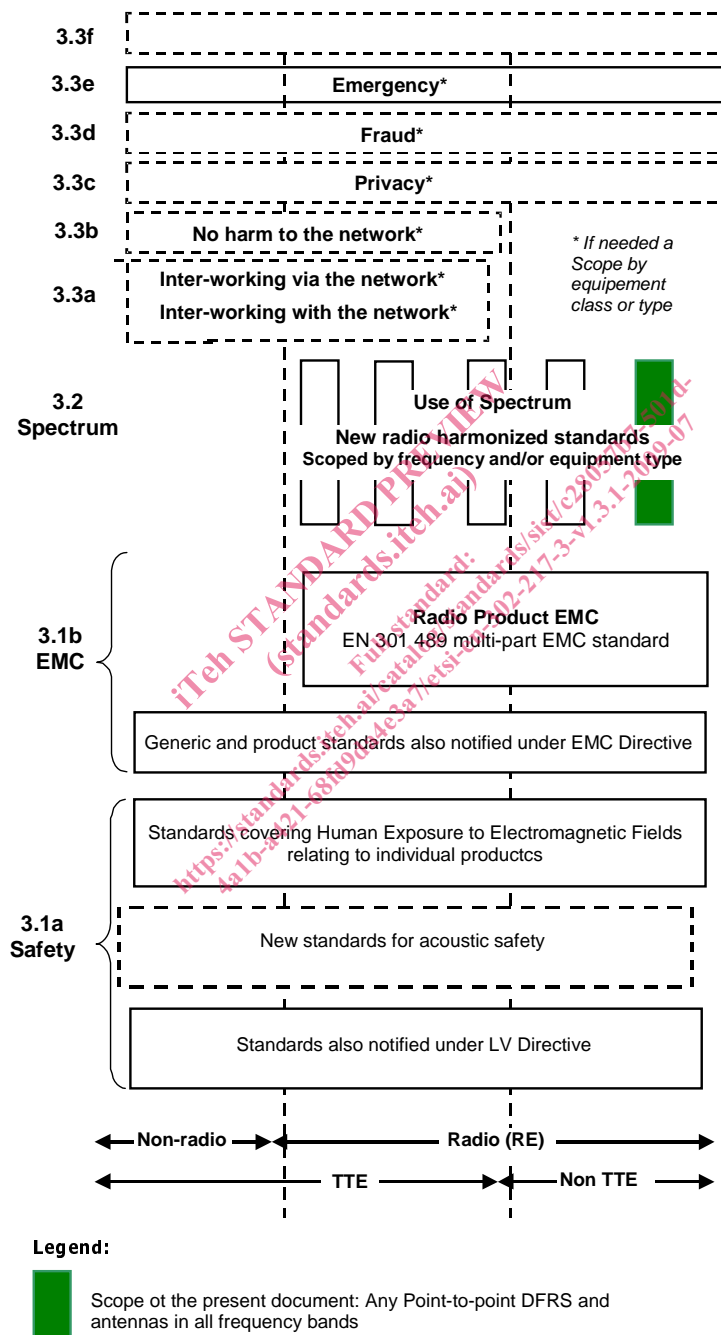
3.3f

3.3e Emergency*

3.3d Fraud*

3.3c Privacy*

3.3b No harm to the network*

3.3a Inter-working via the network*
Inter-working with the network*

* If needed a Scope by equipement class or type

3.2 Spectrum

Use of Spectrum
New radio harmonized standards
Scoped by frequency and/or equipment type

3.1b EMC

Radio Product EMC
EN 301 489 multi-part EMC standard

Generic and product standards also notified under EMC Directive

3.1a Safety

Standards covering Human Exposure to Electromagnetic Fields relating to individual productcs

New standards for acoustic safety

Standards also notified under LV Directive

Non-radio
Radio (RE)
TTE
Non TTE

iTeh STANDARD PREVIEW
(standards.iteh.ai)
Full standard:
https://standards.iteh.ai/catalog/standards/sist/c2805707-501d-4a1b-a421-68fd9d4e3a7/etsi-en-302-217-3-v1.3.1-2009-07

Legend:

Scope ot the present document: Any Point-to-point DFRS and antennas in all frequency bands